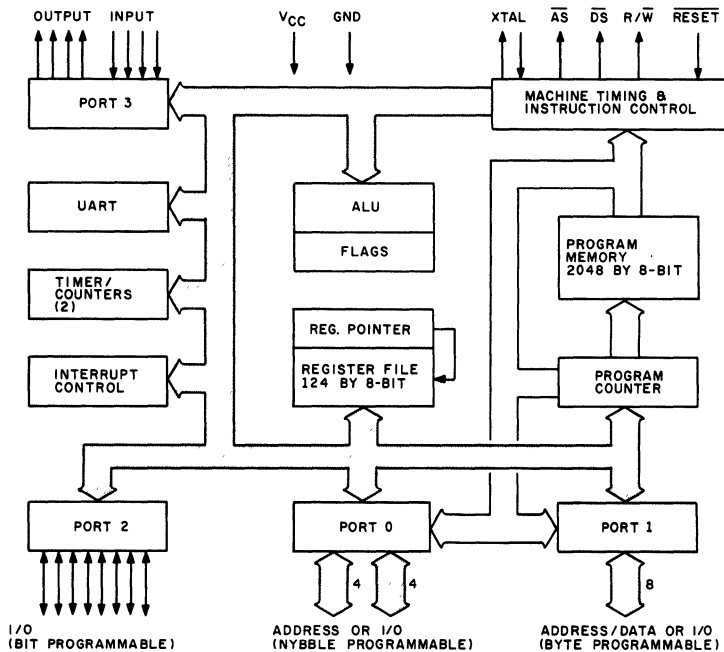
OUTPUT INPUT

$V_{CC}$ GND

XTAL $\overline{AS}$ $\overline{DS}$ R/$\overline{W}$ $\overline{RESET}$

PORT 3

MACHINE TIMING & INSTRUCTION CONTROL

UART

ALU

FLAGS

PROGRAM MEMORY 2048 BY 8-BIT

TIMER/ COUNTERS (2)

REG. POINTER

REGISTER FILE 124 BY 8-BIT

INTERRUPT CONTROL

PROGRAM COUNTER

PORT 2

PORT 0

PORT 1

4

4

8

I/O (BIT PROGRAMMABLE)

ADDRESS OR I/O (NYBBLE PROGRAMMABLE)

ADDRESS/DATA OR I/O (BYTE PROGRAMMABLE)